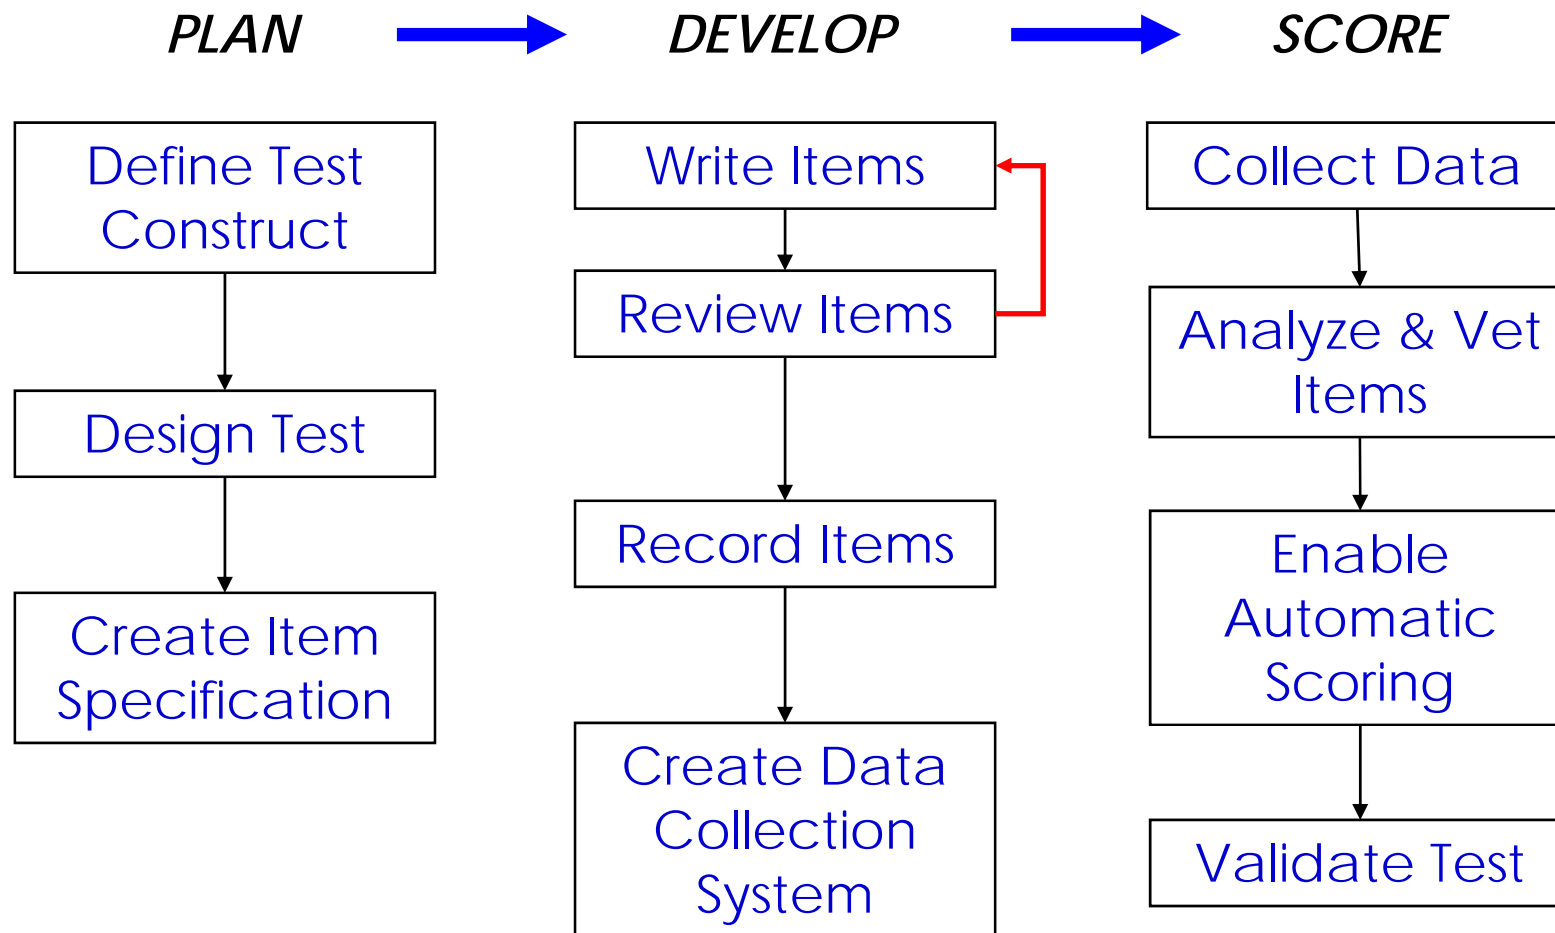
PLAN

DEVELOP

SCORE

Define Test Construct

Design Test

Create Item Specification

Write Items

Review Items

Record Items

Create Data Collection System

Collect Data

Analyze & Vet Items

Enable Automatic Scoring

Validate Test